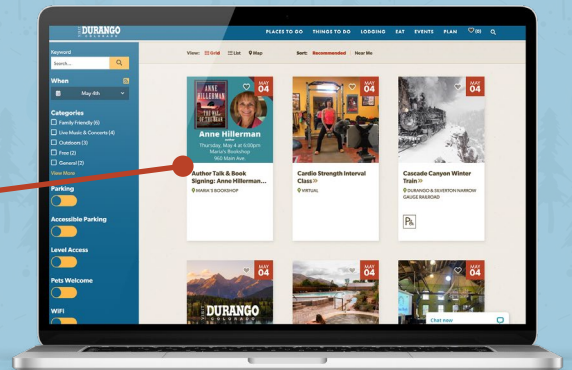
DURANGO

PLACES TO GO THINGS TO DO LODGING EAT EVENTS PLAN (0)

Keyword

Search...

When

May 4th

Categories

Family Friendly (6)

Live Music & Concerts (4)

Outdoor (3)

Free (2)

General (2)

View More

Parking

Accessible Parking

Level Access

Pets Welcome

WiFi

View: Grid List Map Sort: Recommended Near Me

MAY 04

ANNE HILLERMAN

Anne Hillerman

Thursday, May 4 at 6:00pm

Maria's Bookshop

960 Main Ave.

Author Talk & Book Signing: Anne Hillerman...

MARIA'S BOOKSHOP

MAY 04

Cardio Strength Interval Class

VIRTUAL

MAY 04

Cascade Canyon Winter Train

DURANGO & SILVERTON NARROW GAUGE RAILROAD

MAY 04

DURANGO

MAY 04

MAY 04

Chat now